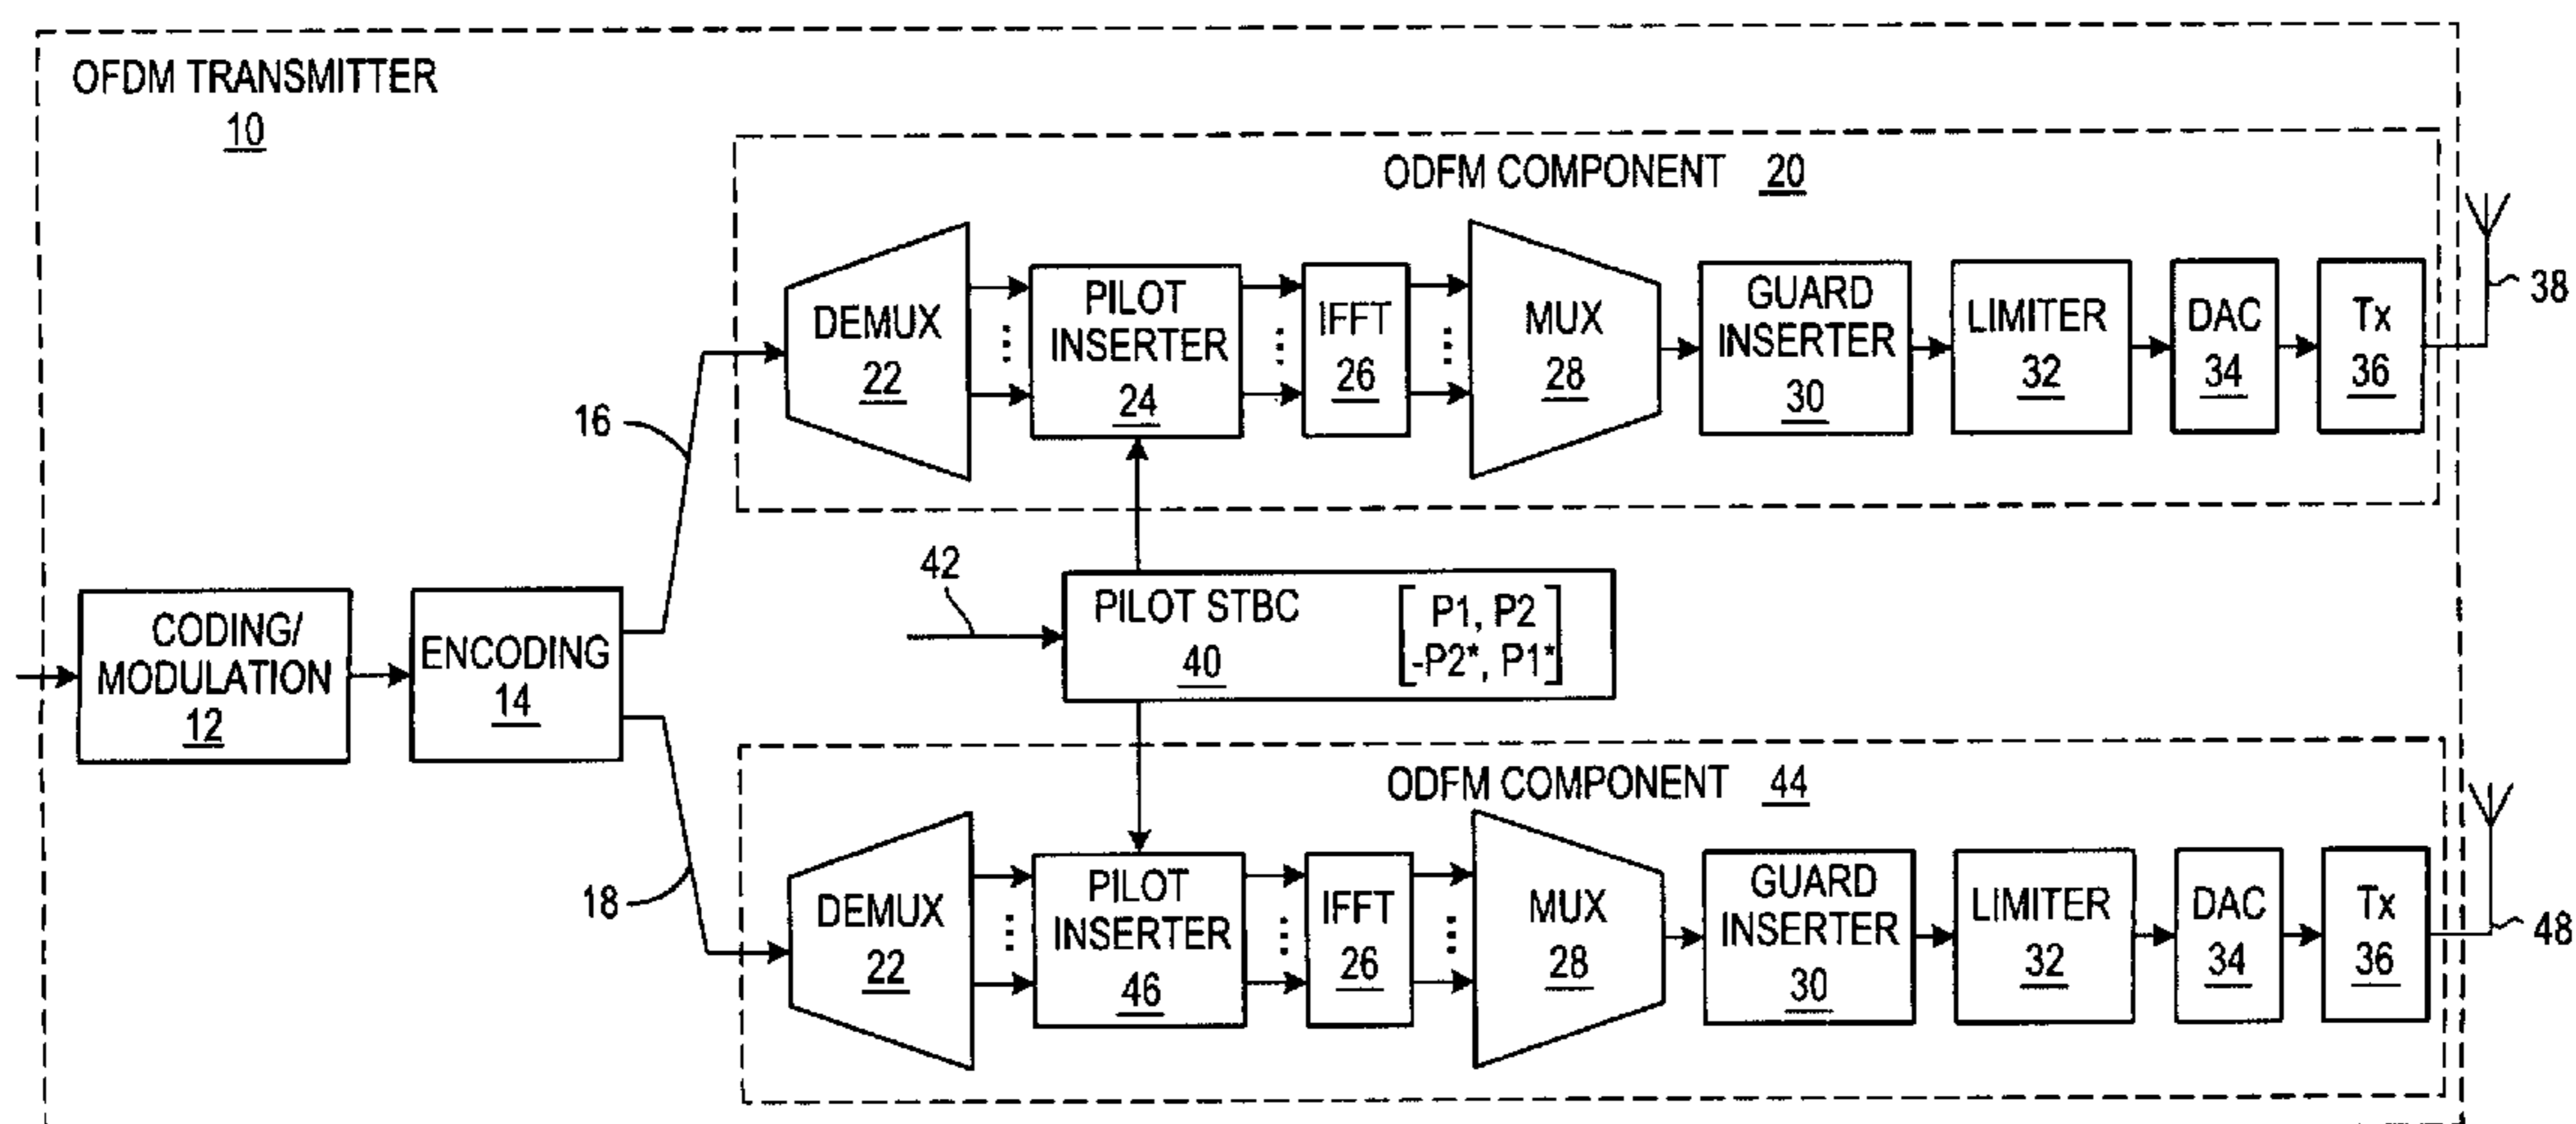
OFDM TRANSMITTER
10

ODFM COMPONENT 20

DEMUX
22

PILOT
INSERTER
24

IFFT
26

MUX
28

GUARD
INSERTER
30

LIMITER
32

DAC
34

Tx
36

38

16

42

PILOT STBC
40

$\begin{bmatrix} P1, P2 \\ -P2^*, P1^* \end{bmatrix}$

CODING/
MODULATION
12

ENCODING
14

ODFM COMPONENT 44

18

DEMUX
22

PILOT
INSERTER
46

IFFT
26

MUX
28

GUARD
INSERTER
30

LIMITER
32

DAC
34

Tx
36

48